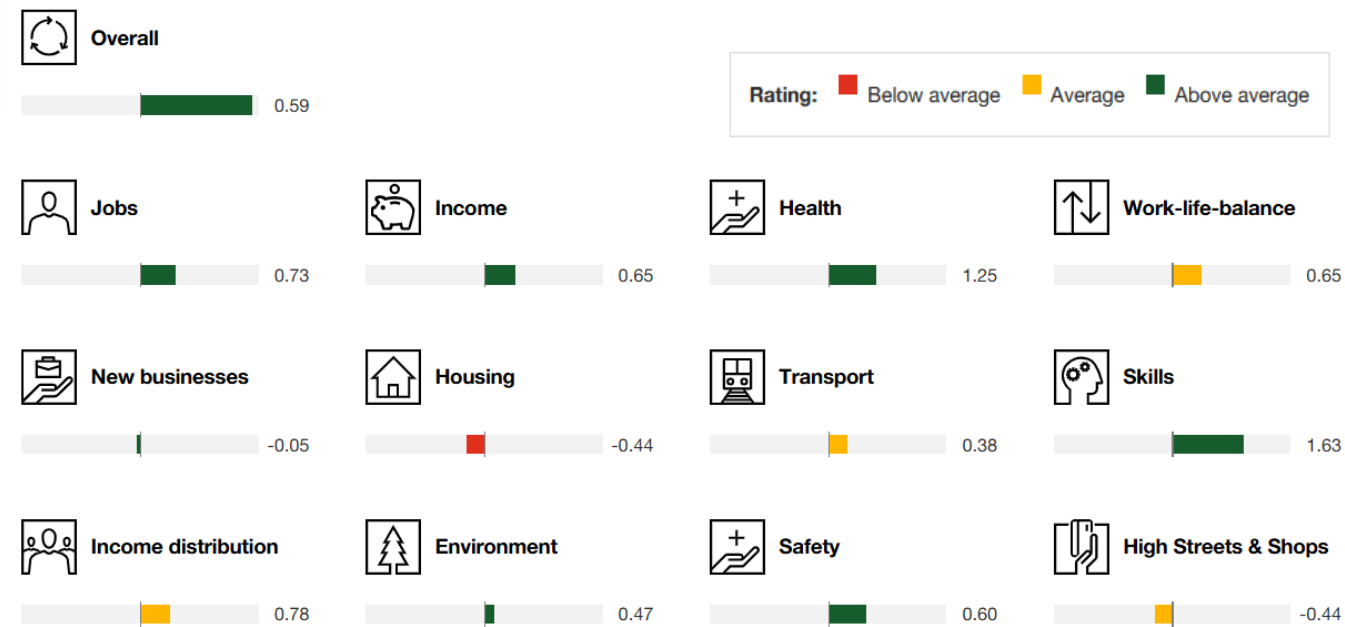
Overall

0.59

Rating: Below average Average Above average

Jobs

0.73

Income

0.65

Health

1.25

Work-life-balance

0.65

New businesses

-0.05

Housing

-0.44

Transport

0.38

Skills

1.63

Income distribution

0.78

Environment

0.47

Safety

0.60

High Streets & Shops

-0.44